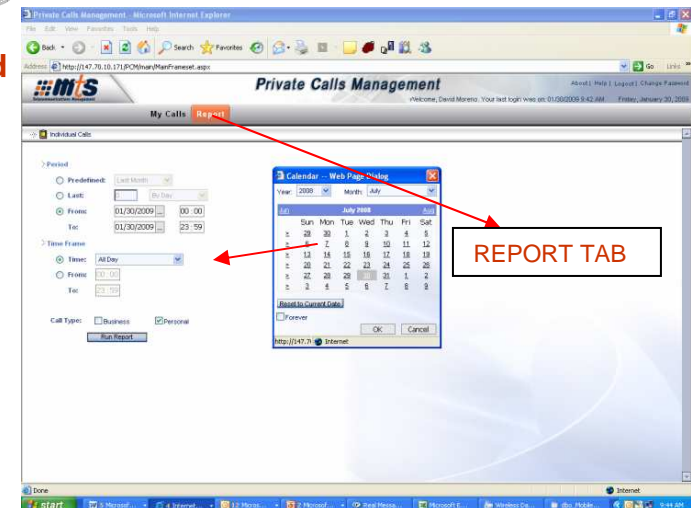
Private Calls Management - Microsoft Internet Explorer

File Edit View Favorites Tools Help

Back Search Favorites

Address http://147.70.10.171/PCM/main/MainFrameset.aspx

Go Links

mts

Private Calls Management

About | Help | Logout | Change Password

Welcome, David Moreno. Your last login was on 01/30/2009 9:42 AM Friday, January 30, 2009

My Calls Report

Individual Calls

Period

Predefined: Last Month

Last: By Day

From: 01/30/2009 ... 00 : 00

To: 01/30/2009 ... 23 : 59

Time Frame

Time: All Day

From: 00 : 00

To: 23 : 59

Call Type: Business Personal

Run Report

Calendar -- Web Page Dialog

Year: 2008 Month: July

July 2008

| | Sun | Mon | Tue | Wed | Thu | Fri | Sat |
|---|---|---|---|---|---|---|---|
| > | 29 | 30 | 1 | 2 | 3 | 4 | 5 |
| > | 6 | 7 | 8 | 9 | 10 | 11 | 12 |
| > | 13 | 14 | 15 | 16 | 17 | 18 | 19 |
| > | 20 | 21 | 22 | 23 | 24 | 25 | 26 |
| > | 27 | 28 | 29 | 30 | 31 | 1 | 2 |
| > | 3 | 4 | 5 | 6 | 7 | 8 | 9 |

Reset to Current Date

Forever

OK Cancel

http://147.7 Internet

REPORT TAB

Done

Internet

start

9:44 AM